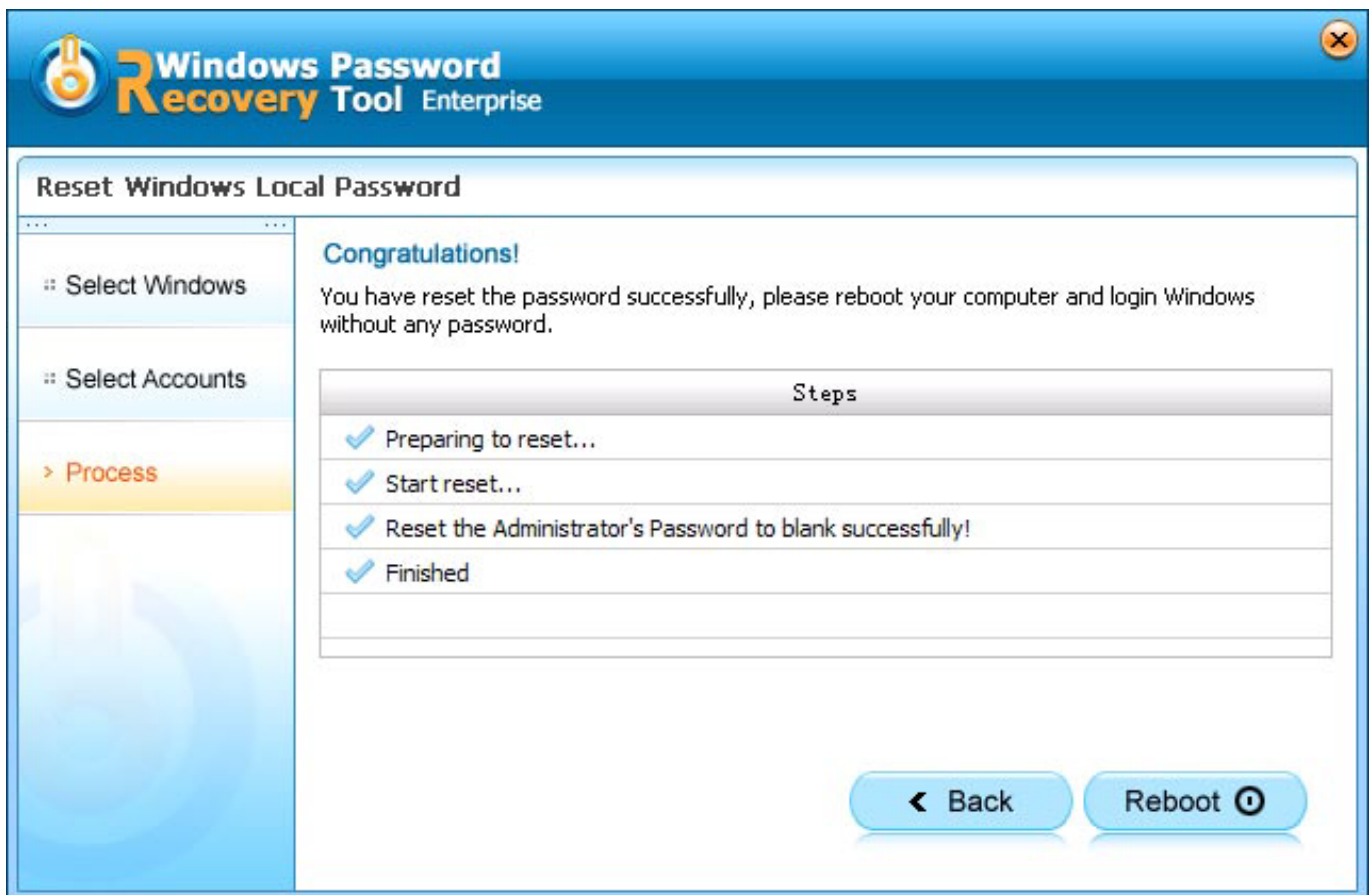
Windows Password Recovery Tool Enterprise

Reset Windows Local Password

Select Windows

Select Accounts

Process

Congratulations!

You have reset the password successfully, please reboot your computer and login Windows without any password.

| Steps |
|---|
| Preparing to reset... |
| Start reset... |
| Reset the Administrator's Password to blank successfully! |
| Finished |

Back

Reboot